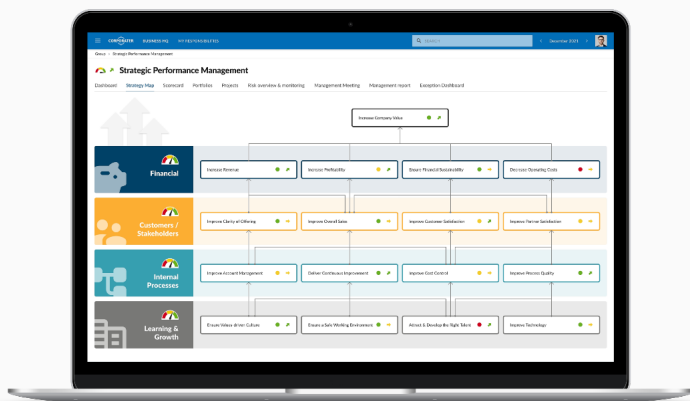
CORPORATER BUSINESS HQ MY RESPONSIBILITIES Search December 2021

Gaius > Strategic Performance Management

Strategic Performance Management

Dashboard Strategy Map Scorecard Portfolios Projects Risk overview & monitoring Management Meeting Management report Exception Dashboard

Increase Company Value

Financial

Improve Revenue

Improve Profitability

Ensure Financial Sustainability

Decrease Operating Costs

Customers / Stakeholders

Improve Clarity of Offering

Improve Overall Sales

Improve Customer Satisfaction

Improve Partner Satisfaction

Internal Processes

Improve Account Management

Deliver Continuous Improvement

Improve Cost Control

Improve Process Quality

Learning & Growth

Ensure Values-driven Culture

Ensure a Safe Working Environment

Attract & Develop the Right Talent

Improve Technology